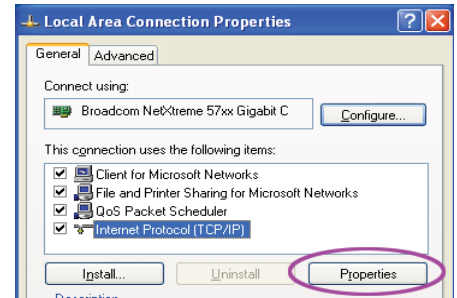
Local Area Connection Properties

General Advanced

Connect using:

Broadcom NetXtreme 57xx Gigabit C

Configure...

This connection uses the following items:

Client for Microsoft Networks
File and Printer Sharing for Microsoft Networks
QoS Packet Scheduler
Internet Protocol (TCP/IP)

Install... Uninstall Properties

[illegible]